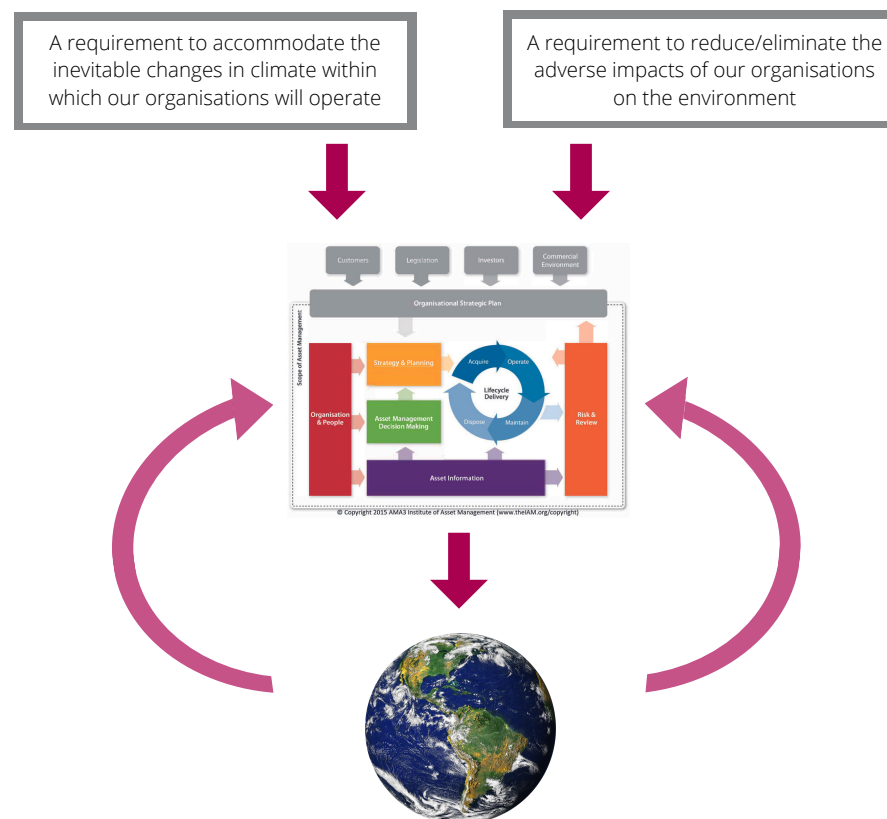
A requirement to accommodate the inevitable changes in climate within which our organisations will operate

A requirement to reduce/eliminate the adverse impacts of our organisations on the environment

Customers

Legislation

Investors

Commercial Environment

Organisational Strategic Plan

Scope of Asset Management

Organisation & People

Strategy & Planning

Asset Management Decision Making

Acquire

Operate

Lifecycle Delivery

Dispose

Maintain

Risk & Review

Asset Information

© Copyright 2015 AMA3 Institute of Asset Management (www.theIAM.org/copyright)